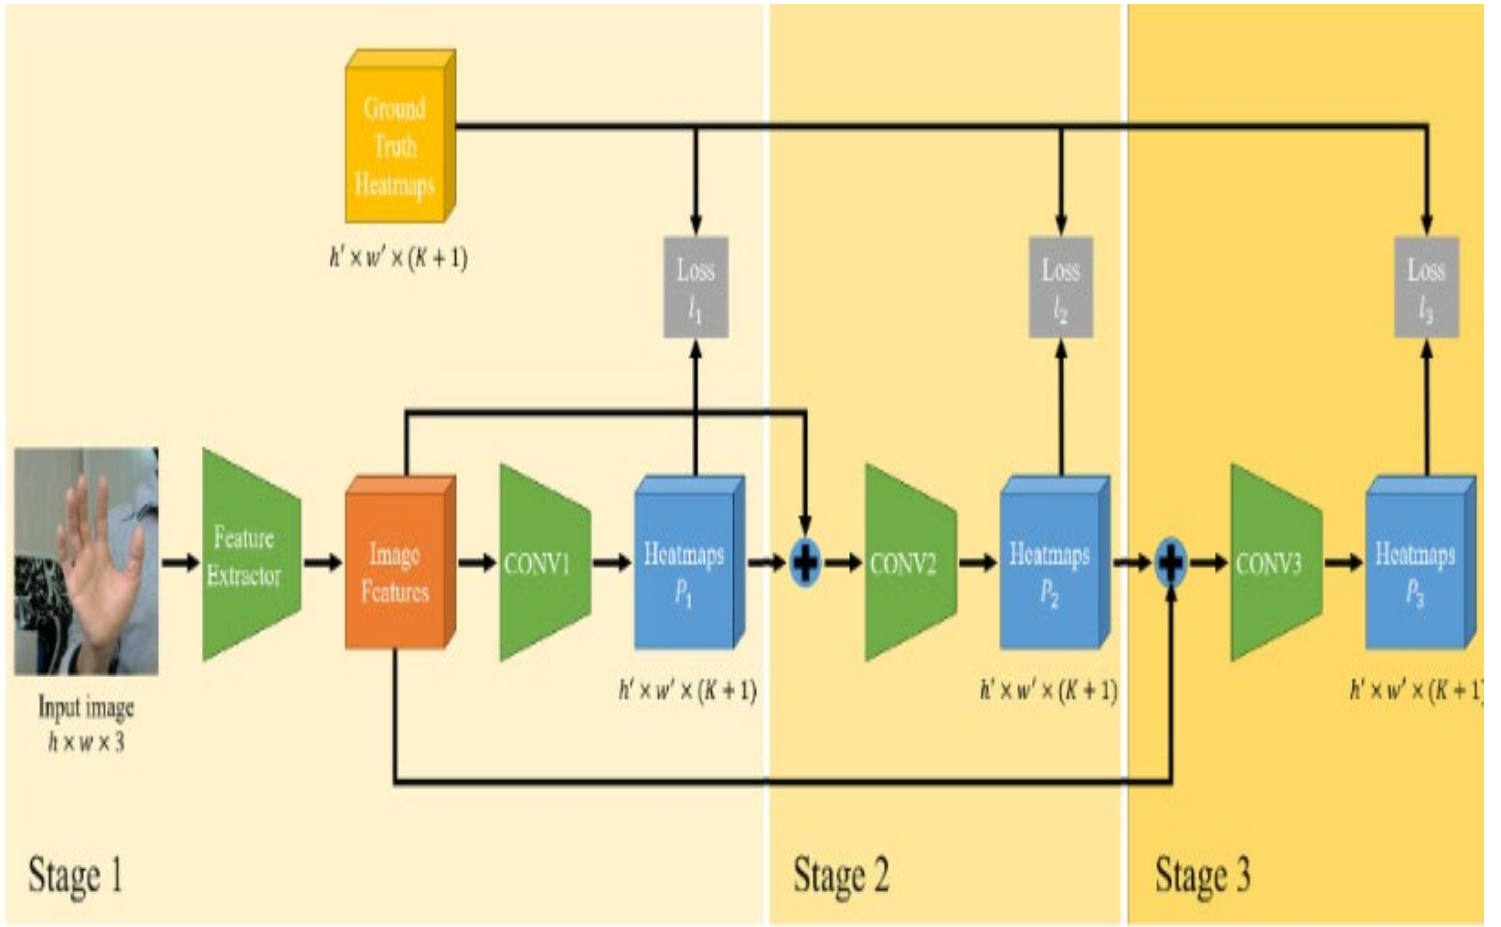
Ground Truth Heatmaps

$h' \times w' \times (K+1)$

Loss $l_1$

Loss $l_2$

Loss $l_3$

Input image $h \times w \times 3$

Feature Extractor

Image Features

CONV1

Heatmaps $P_1$

$h' \times w' \times (K+1)$

CONV2

Heatmaps $P_2$

$h' \times w' \times (K+1)$

CONV3

Heatmaps $P_3$

$h' \times w' \times (K+1$

Stage 1

Stage 2

Stage 3